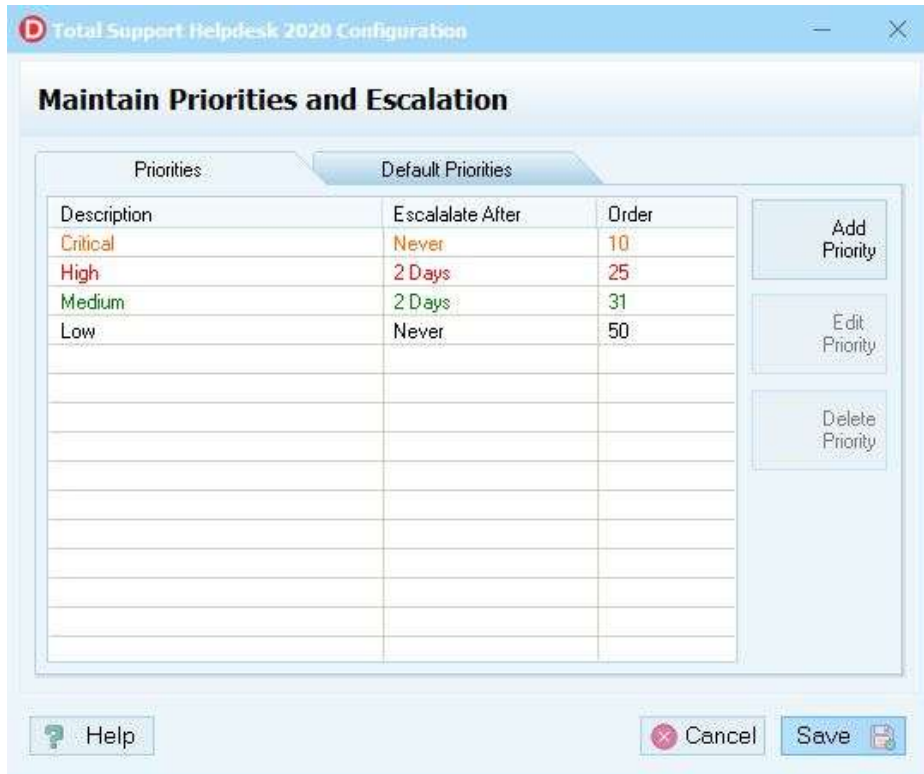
D Total Support Helpdesk 2020 Configuration

Maintain Priorities and Escalation

Priorities | Default Priorities

| Description | Escalalate After | Order |
|---|---|---|
| Critical | Never | 10 |
| High | 2 Days | 25 |
| Medium | 2 Days | 31 |
| Low | Never | 50 |

Add Priority

Edit Priority

Delete Priority

Help

Cancel

Save